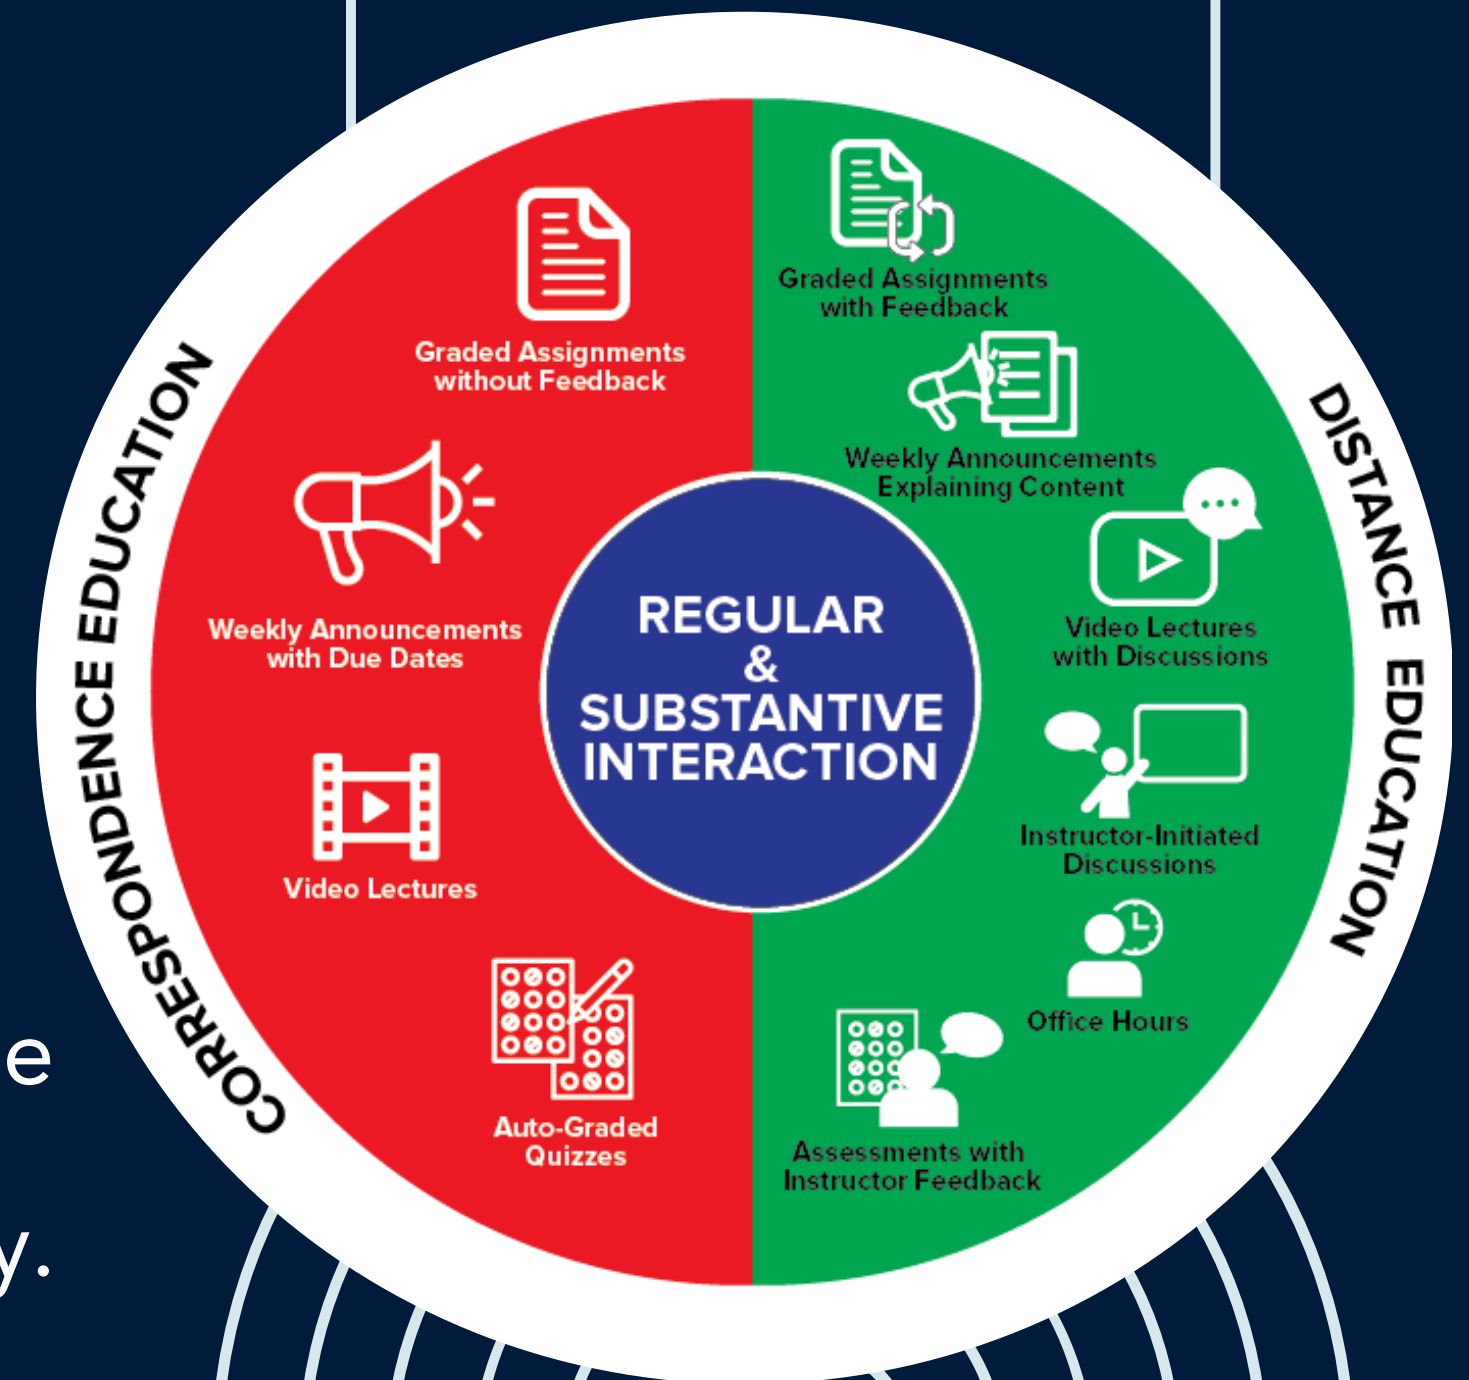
CORRESPONDENCE EDUCATION

Graded Assignments without Feedback

Weekly Announcements with Due Dates

Video Lectures

Auto-Graded Quizzes

REGULAR & SUBSTANTIVE INTERACTION

DISTANCE EDUCATION

Graded Assignments with Feedback

Weekly Announcements Explaining Content

Video Lectures with Discussions

Instructor-Initiated Discussions

Office Hours

Assessments with Instructor Feedback

e

y.